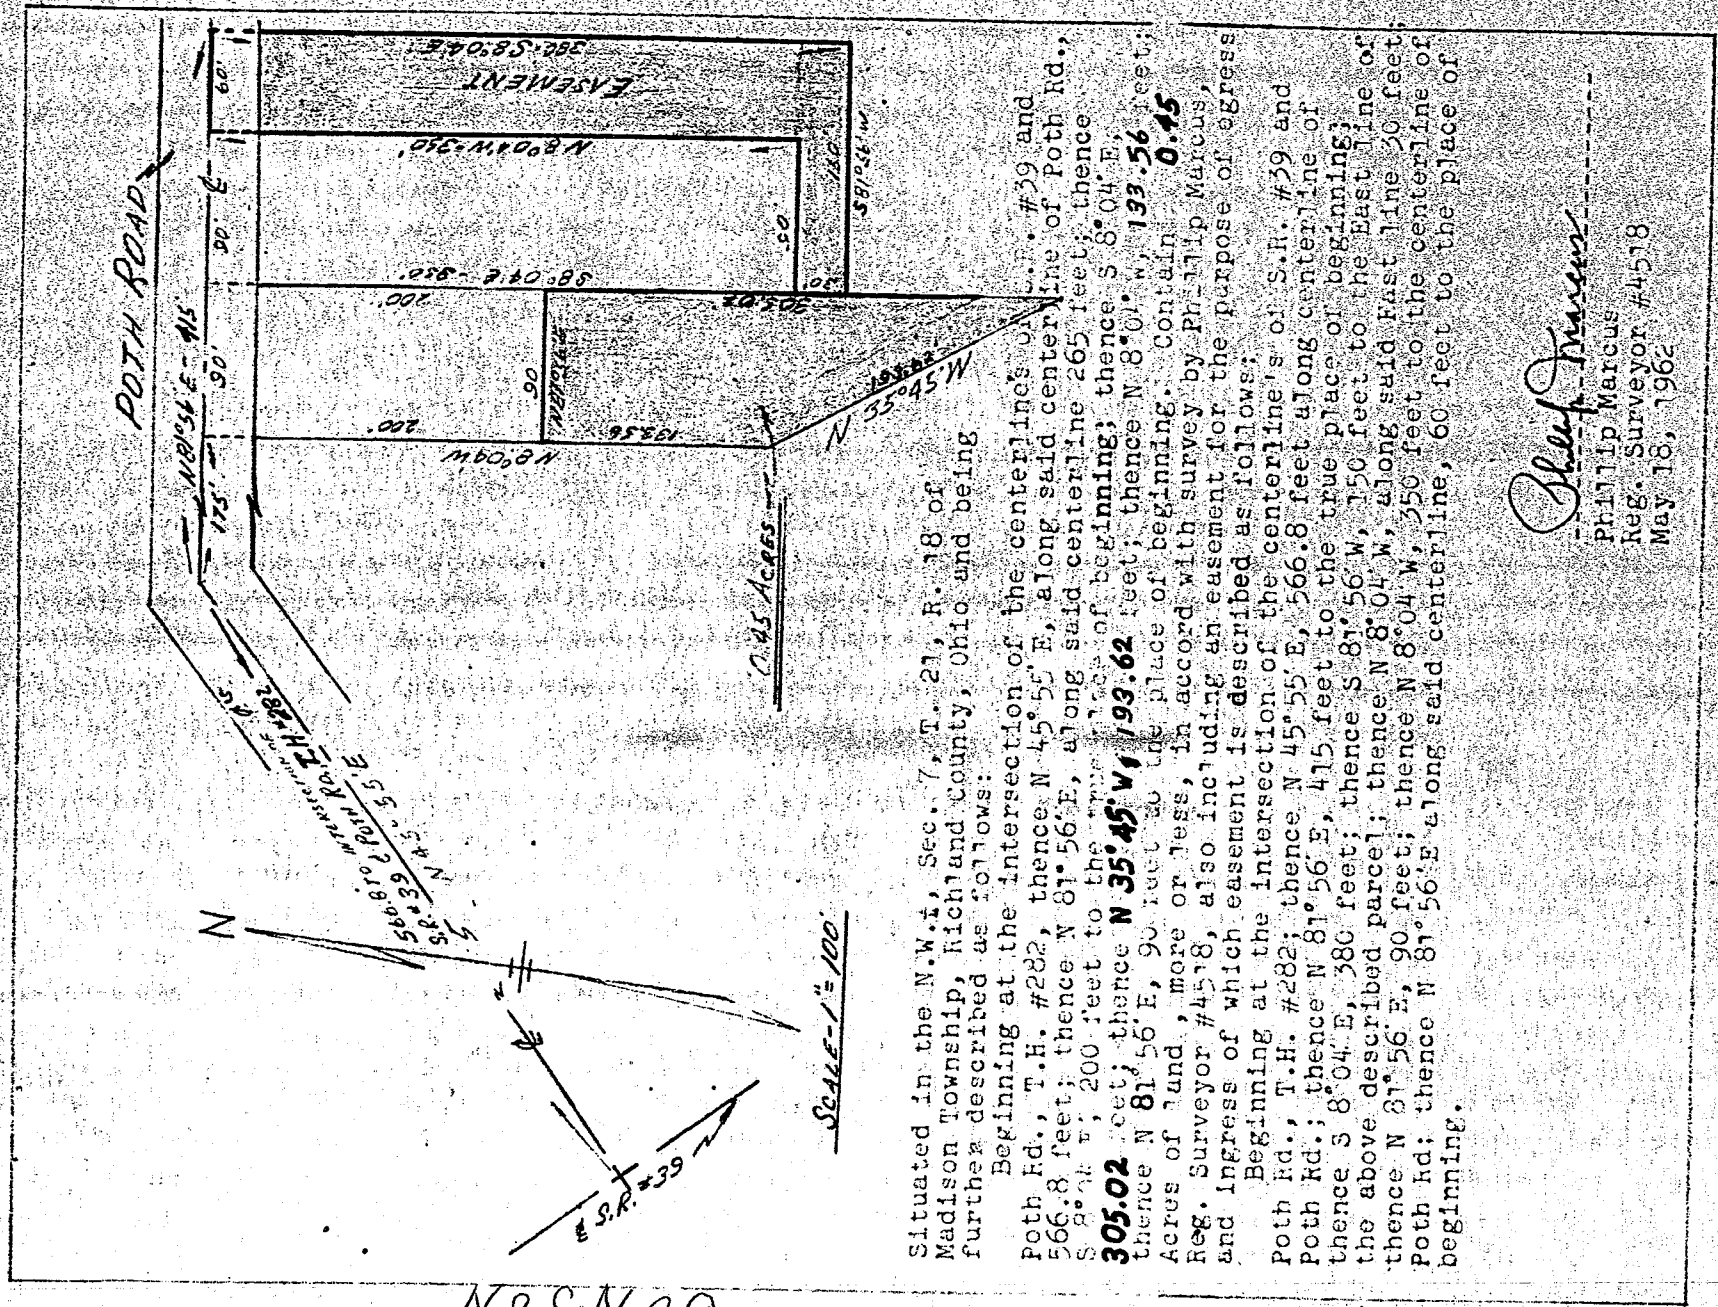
POTH ROAD

N81°56'E - 415

175'

90'

90'

60'

385' S8°04'E

EASEMENT

N8°04'W-350'

S81°56'W

130'

60'

S8°04'E - 350'

200'

200'

90

133.56

N8°04'W

193.62

N 35°45'W

0.45 ACRES

566.8' TO INTERSECTION OF S.R. #39 & POTH RD.

T.H. #282

N 45°55'E

N

S.R. #39

SCALE-1" = 100'

Situated in the N.W.¼, Sec. 7, T. 21, R. 18 of Madison Township, Richland County, Ohio and being further described as follows:

Beginning at the intersection of the centerline's of S.R. #39 and Poth Rd., T.H. #282, thence N 45°55' E, along said centerline of Poth Rd., 566.8 feet; thence N 81°56' E, along said centerline 265 feet; thence S 8°04' E, 200 feet to the true place of beginning; thence S 8°04' E, 305.02 feet; thence N 35°45' W, 193.62 feet; thence N 8°04' W, 133.56 feet; thence N 81°56' E, 90 feet to the place of beginning. Contain 0.45 Acres of land, more or less, in accord with survey by Phillip Marcus, Reg. Surveyor #4518, also including an easement for the purpose of egress and ingress of which easement is described as follows:

Beginning at the intersection of the centerline's of S.R. #39 and Poth Rd., T.H. #282; thence N 45°55' E, 566.8 feet along centerline of Poth Rd.; thence N 81°56' E, 415 feet to the true place of beginning; thence S 8°04' E, 380 feet; thence S 81°56' W, 150 feet to the East line of the above described parcel; thence N 8°04' W, along said East line 30 feet; thence N 81°56' E, 90 feet; thence N 8°04' W, 350 feet to the centerline of Poth Rd; thence N 81°56' E along said centerline, 60 feet to the place of beginning.

Phillip Marcus
Phillip Marcus
Reg. Surveyor #4518
May 18, 1962

N8SN00